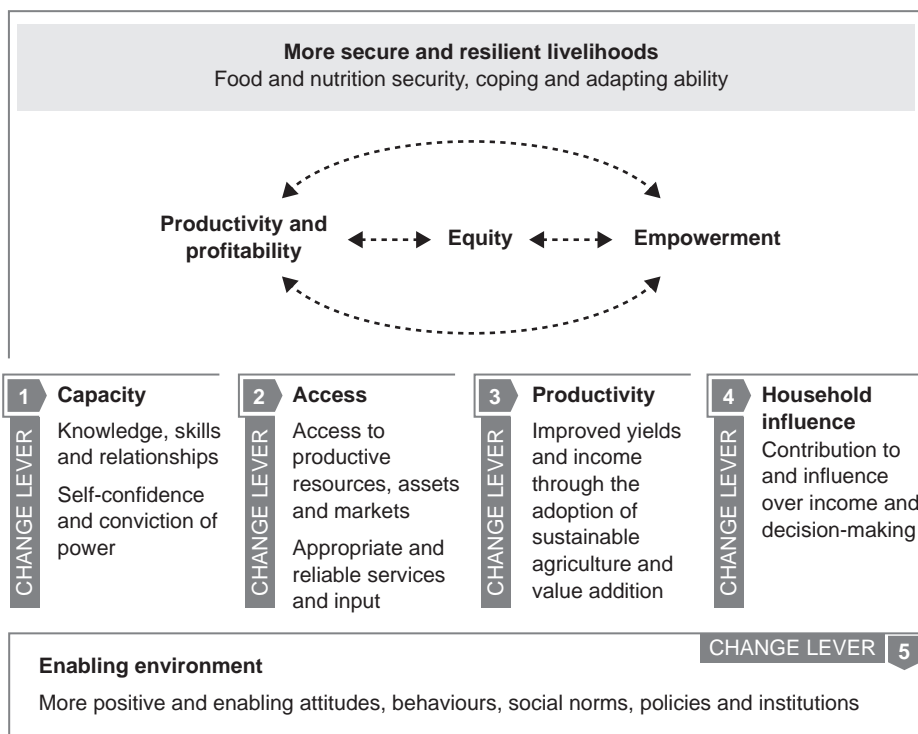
**More secure and resilient livelihoods**
Food and nutrition security, coping and adapting ability

**Productivity and profitability** **Equity** **Empowerment**

1 **Capacity**
CHANGE LEVER
Knowledge, skills and relationships
Self-confidence and conviction of power

2 **Access**
CHANGE LEVER
Access to productive resources, assets and markets
Appropriate and reliable services and input

3 **Productivity**
CHANGE LEVER
Improved yields and income through the adoption of sustainable agriculture and value addition

4 **Household influence**
CHANGE LEVER
Contribution to and influence over income and decision-making

CHANGE LEVER 5
**Enabling environment**
More positive and enabling attitudes, behaviours, social norms, policies and institutions